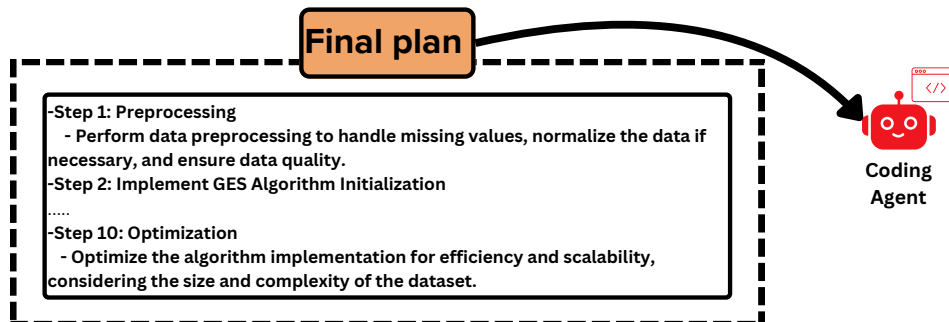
Final plan

-Step 1: Preprocessing
- Perform data preprocessing to handle missing values, normalize the data if necessary, and ensure data quality.
-Step 2: Implement GES Algorithm Initialization
.....
-Step 10: Optimization
- Optimize the algorithm implementation for efficiency and scalability, considering the size and complexity of the dataset.

</>

Coding Agent